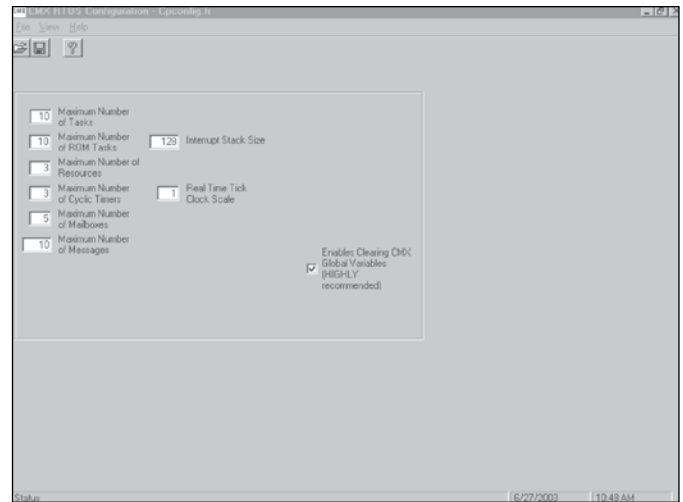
CMX RTOS Configuration - Cpconfig.h
File View Help

10 Maximum Number of Tasks
10 Maximum Number of ROM Tasks
128 Interrupt Stack Size
3 Maximum Number of Resources
3 Maximum Number of Cyclic Timers
1 Real Time Tick Clock Scale
5 Maximum Number of Mailboxes
10 Maximum Number of Messages
Enables Clearing CMX Global Variables (HIGHLY recommended)

Status
6/27/2003
10:48 AM